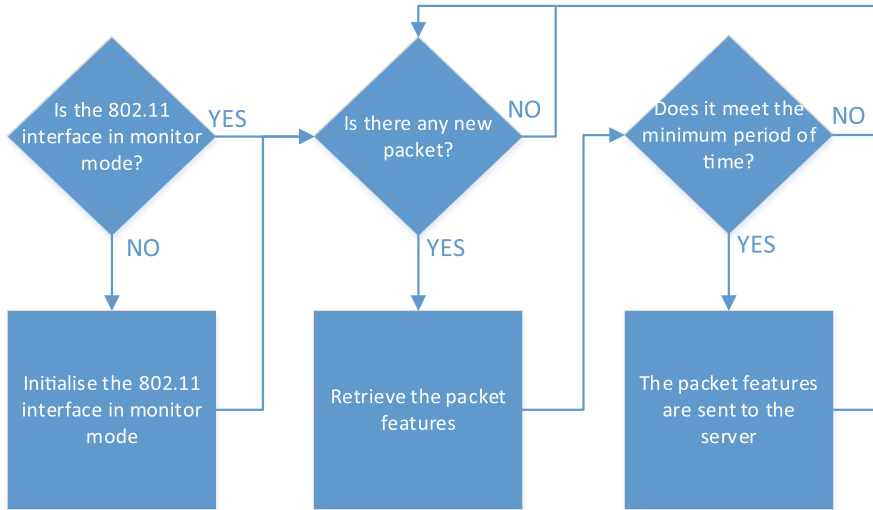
Is the 802.11 interface in monitor mode?

YES

NO

Initialise the 802.11 interface in monitor mode

Is there any new packet?

NO

YES

Retrieve the packet features

Does it meet the minimum period of time?

NO

YES

The packet features are sent to the server